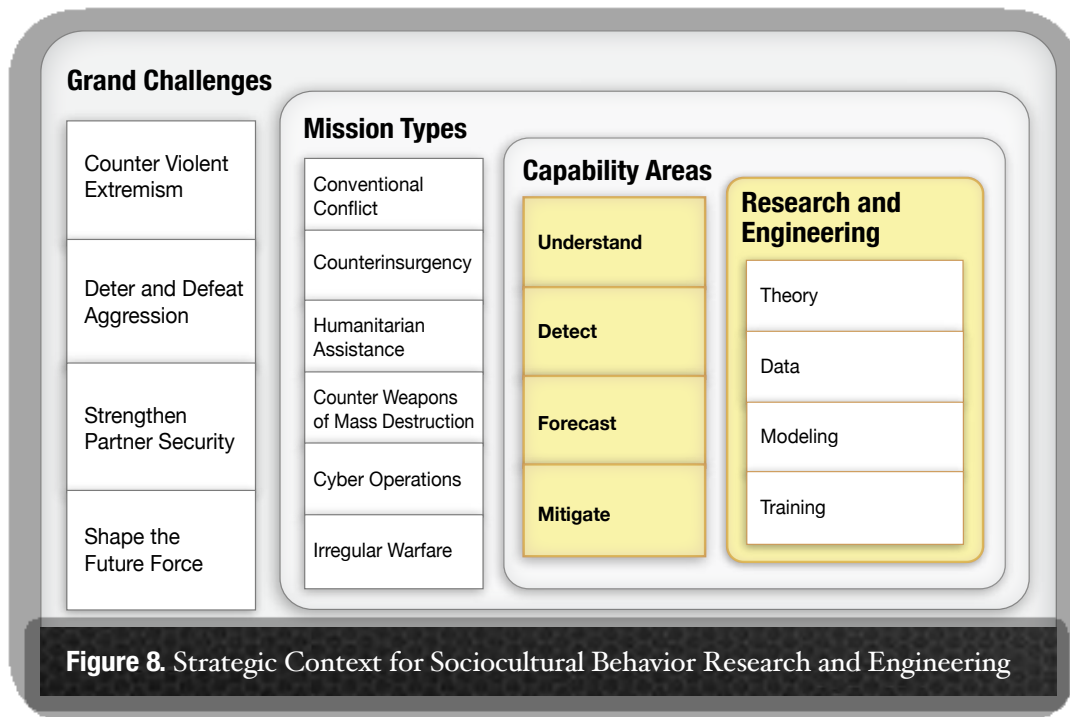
Grand Challenges

Counter Violent Extremism

Deter and Defeat Aggression

Strengthen Partner Security

Shape the Future Force

Mission Types

Conventional Conflict

Counterinsurgency

Humanitarian Assistance

Counter Weapons of Mass Destruction

Cyber Operations

Irregular Warfare

Capability Areas

Understand

Detect

Forecast

Mitigate

Research and Engineering

Theory

Data

Modeling

Training

Figure 8. Strategic Context for Sociocultural Behavior Research and Engineering